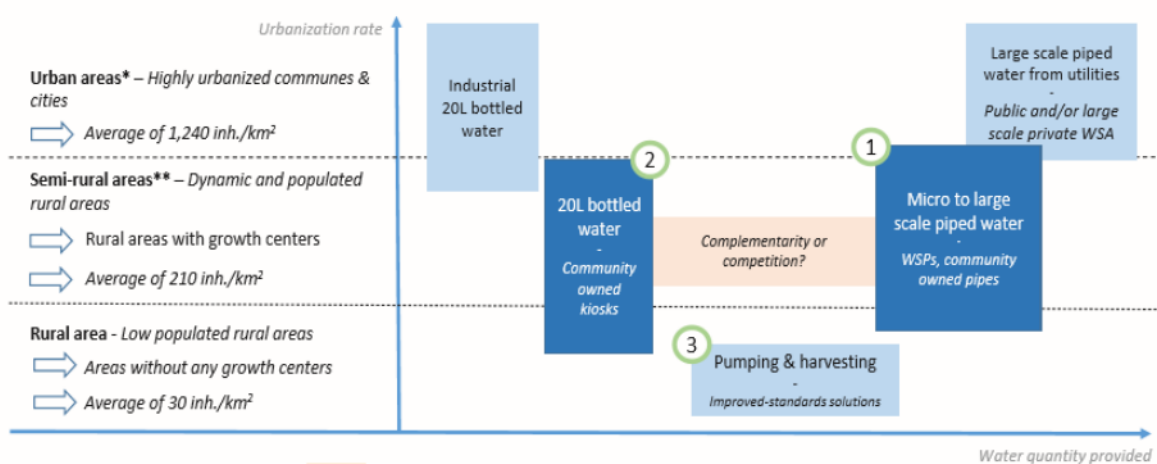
Urbanization rate

**Urban areas*** – *Highly urbanized communes & cities*

*Average of 1,240 inh./km$^2$*

**Semi-rural areas**** – *Dynamic and populated rural areas*

Rural areas with growth centers

*Average of 210 inh./km$^2$*

**Rural area** - *Low populated rural areas*

*Areas without any growth centers*

*Average of 30 inh./km$^2$*

Industrial 20L bottled water

2

20L bottled water
-
*Community owned kiosks*

*Complementarity or competition?*

1

Micro to large scale piped water
-
*WSPs, community owned pipes*

Large scale piped water from utilities
-
*Public and/or large scale private WSA*

3

Pumping & harvesting
-
*Improved-standards solutions*

Water quantity provided